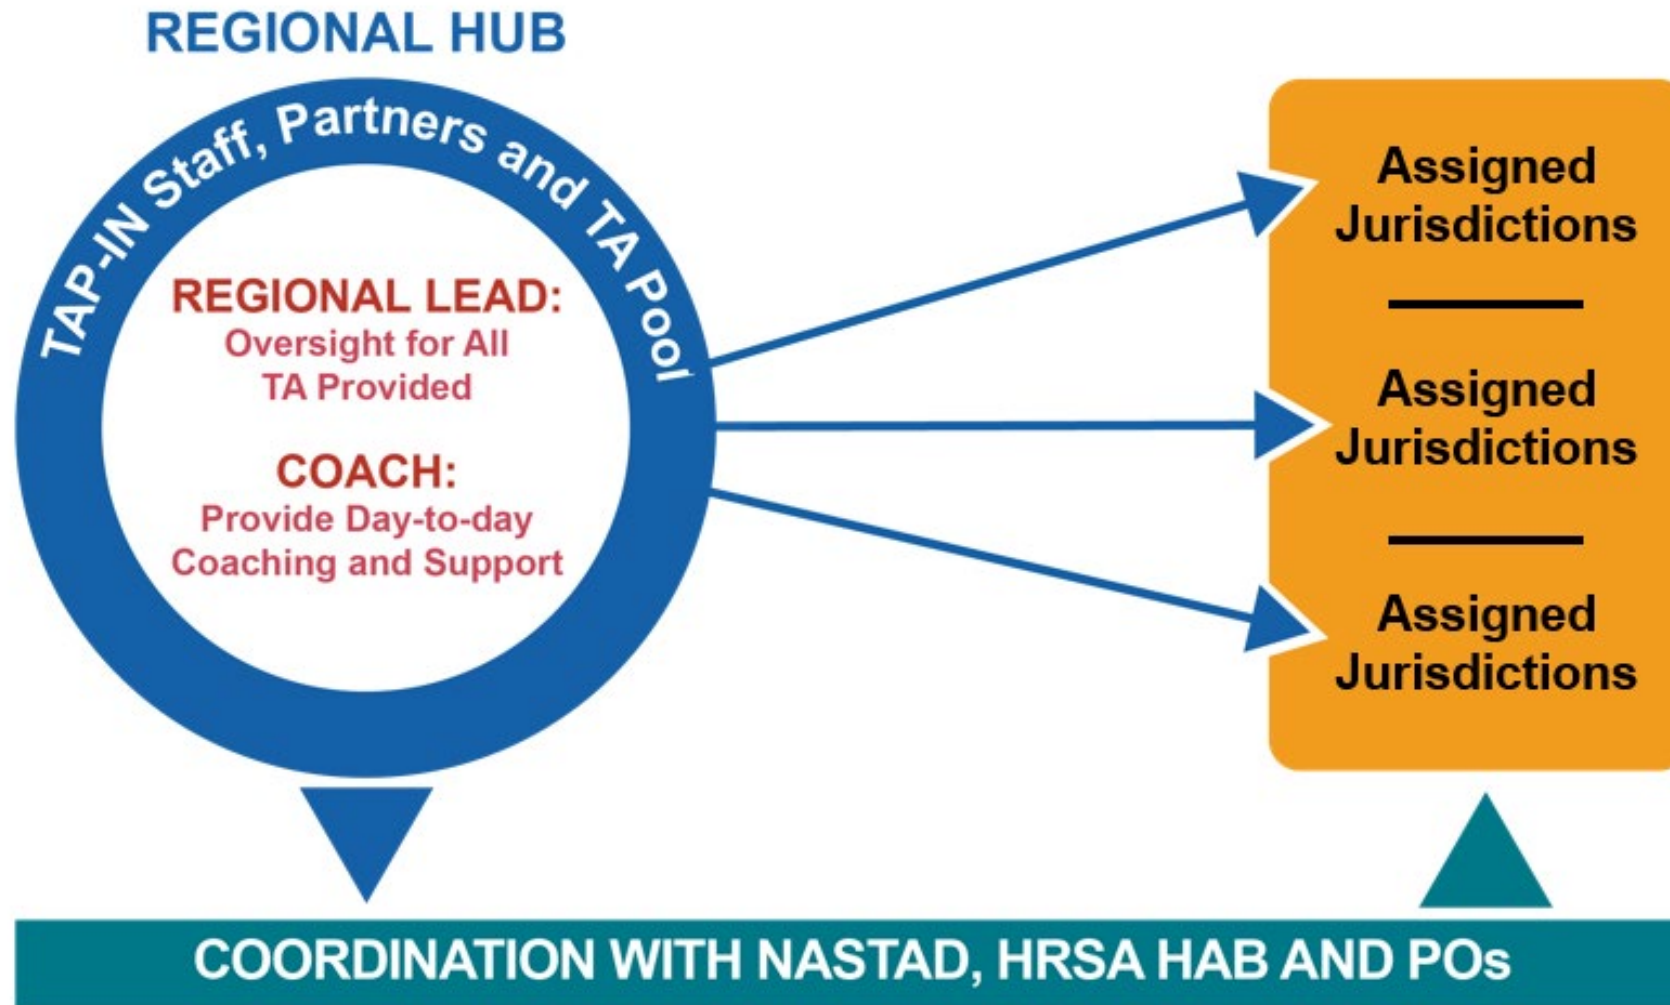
REGIONAL HUB

TAP-IN Staff, Partners and TA Pool

REGIONAL LEAD:
Oversight for All TA Provided

COACH:
Provide Day-to-day Coaching and Support

Assigned Jurisdictions

Assigned Jurisdictions

Assigned Jurisdictions

COORDINATION WITH NASTAD, HRSA HAB AND POs